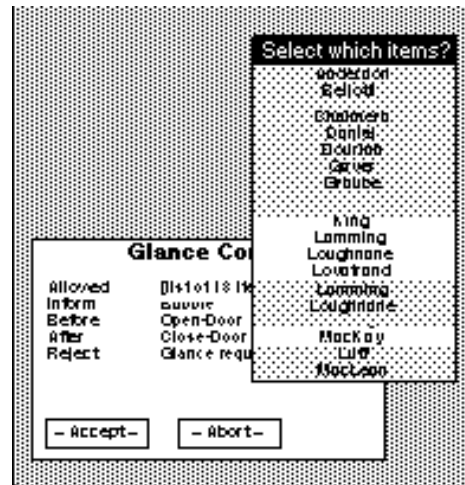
Select which items?
anderson
Bellotti
Chalmers
Daniel
Dourish
Gaver
Grbube
King
Lamming
Loughnane
Lovstrand
Lamming
Loughnane
MacKay
Luff
MacLean

Glance Co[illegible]
Allowed [List of 18 ite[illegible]
Inform Bubble
Before Open-Door
After Close-Door
Reject Glance requ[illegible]

– Accept – – Abort –